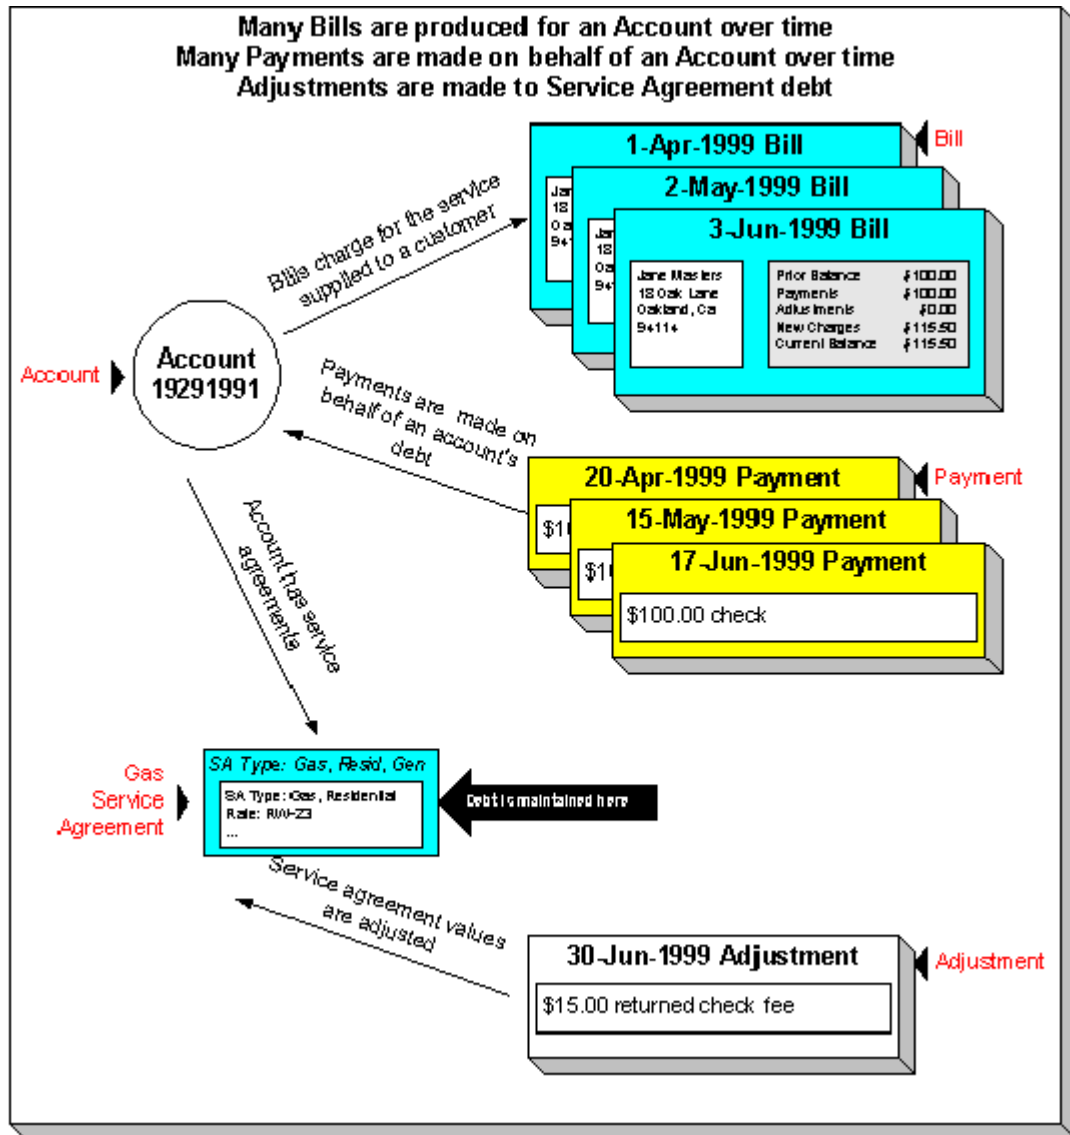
Many Bills are produced for an Account over time
Many Payments are made on behalf of an Account over time
Adjustments are made to Service Agreement debt

1-Apr-1999 Bill

Bill

2-May-1999 Bill

3-Jun-1999 Bill

Jane Masters
18 Oak Lane
Oakland, Ca
94114

| Prior Balance | $100.00 |
|---|---|
| Payments | $100.00 |
| Adjustments | $0.00 |
| New Charges | $115.50 |
| Current Balance | $115.50 |

Bills charge for the service supplied to a customer

Account

Account 19291991

Payments are made on behalf of an account's debt

20-Apr-1999 Payment

Payment

15-May-1999 Payment

17-Jun-1999 Payment

$100.00 check

Account has service agreements

Gas Service Agreement

SA Type: Gas, Resid, Gen

SA Type: Gas, Residential
Rate: RW-Z3
...

Debt is maintained here

Service agreement values are adjusted

30-Jun-1999 Adjustment

Adjustment

$15.00 returned check fee